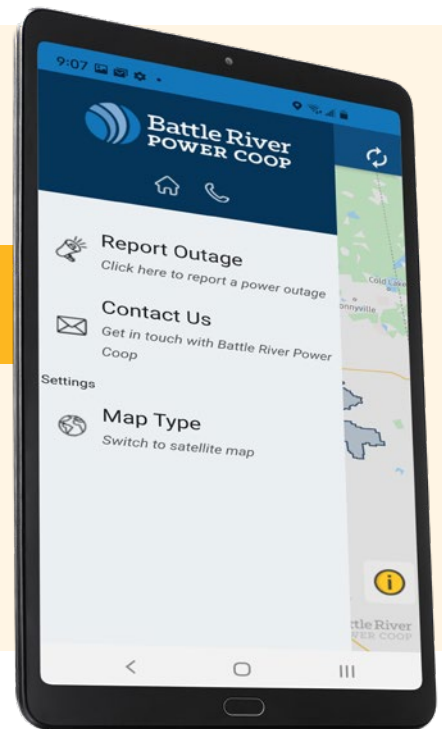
9:07

Battle River
POWER COOP

Report Outage
Click here to report a power outage

Contact Us
Get in touch with Battle River Power Coop

Settings

Map Type
Switch to satellite map

Cold Lake
onnyville

ttle River
WER COOP